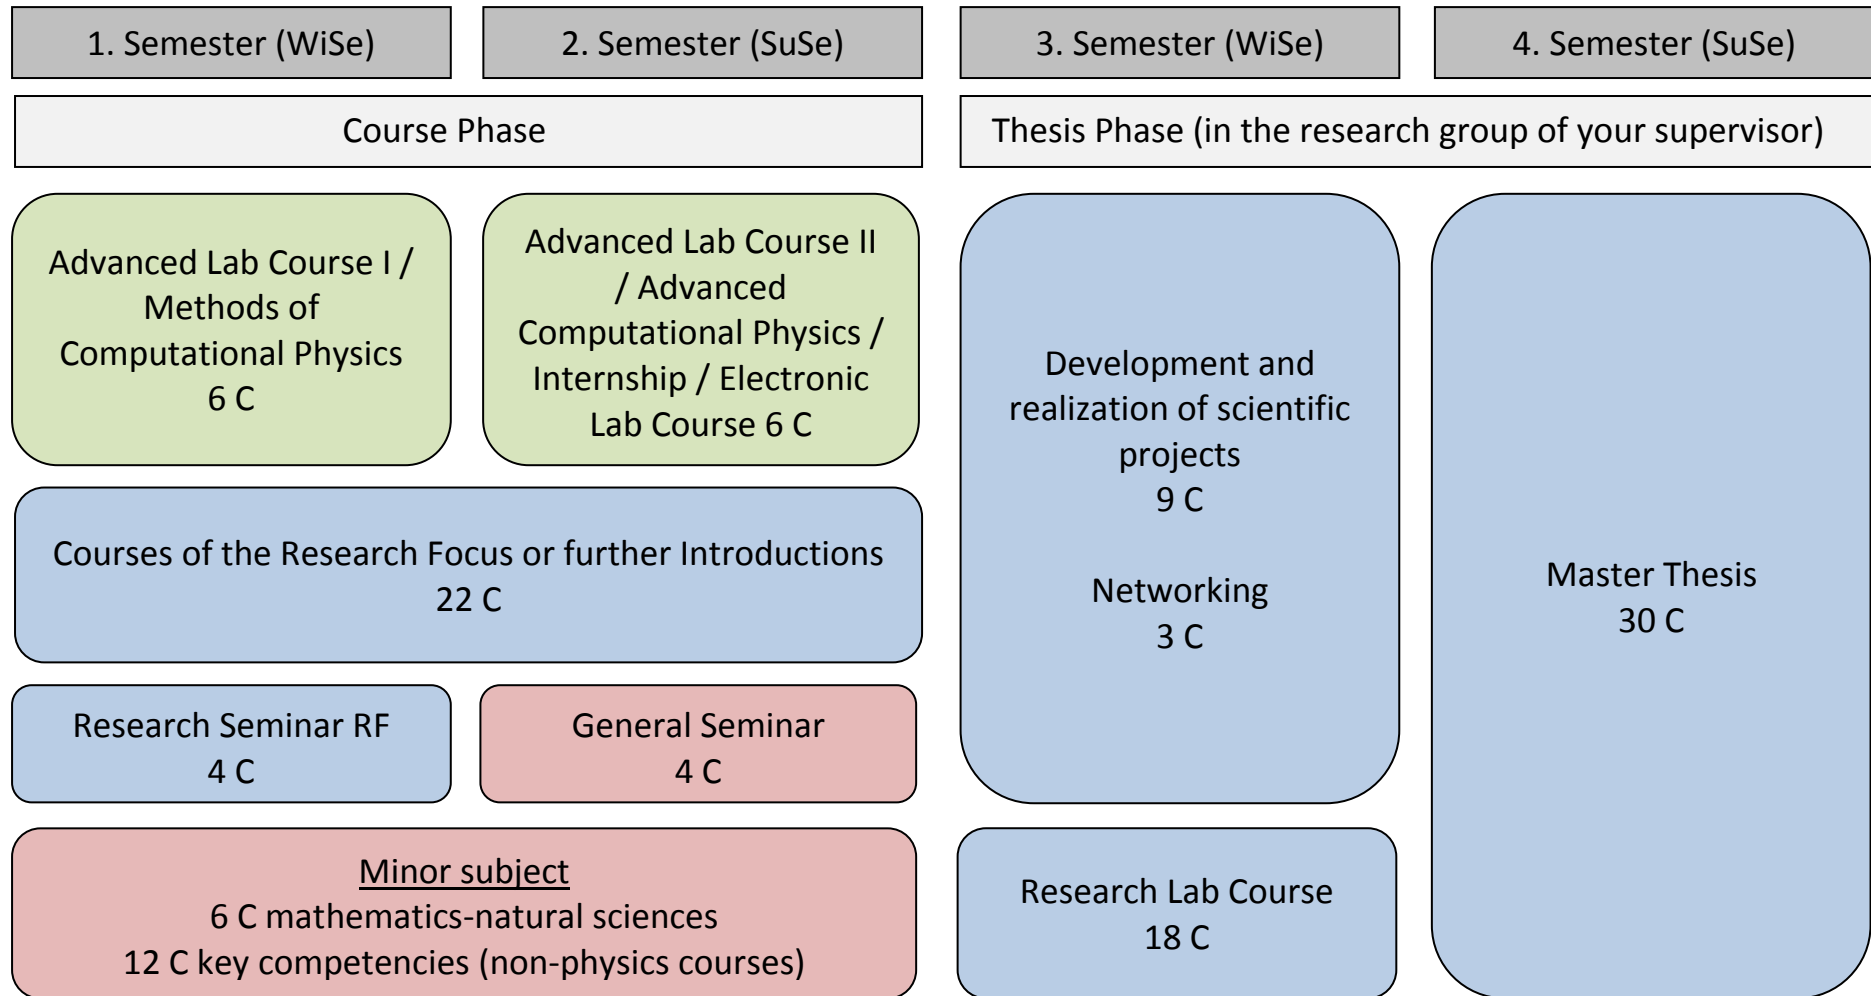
1. Semester (WiSe)

2. Semester (SuSe)

3. Semester (WiSe)

4. Semester (SuSe)

Course Phase

Thesis Phase (in the research group of your supervisor)

Advanced Lab Course I / Methods of Computational Physics
6 C

Advanced Lab Course II / Advanced Computational Physics / Internship / Electronic Lab Course 6 C

Development and realization of scientific projects
9 C

Networking
3 C

Master Thesis
30 C

Courses of the Research Focus or further Introductions
22 C

Research Seminar RF
4 C

General Seminar
4 C

Minor subject
6 C mathematics-natural sciences
12 C key competencies (non-physics courses)

Research Lab Course
18 C